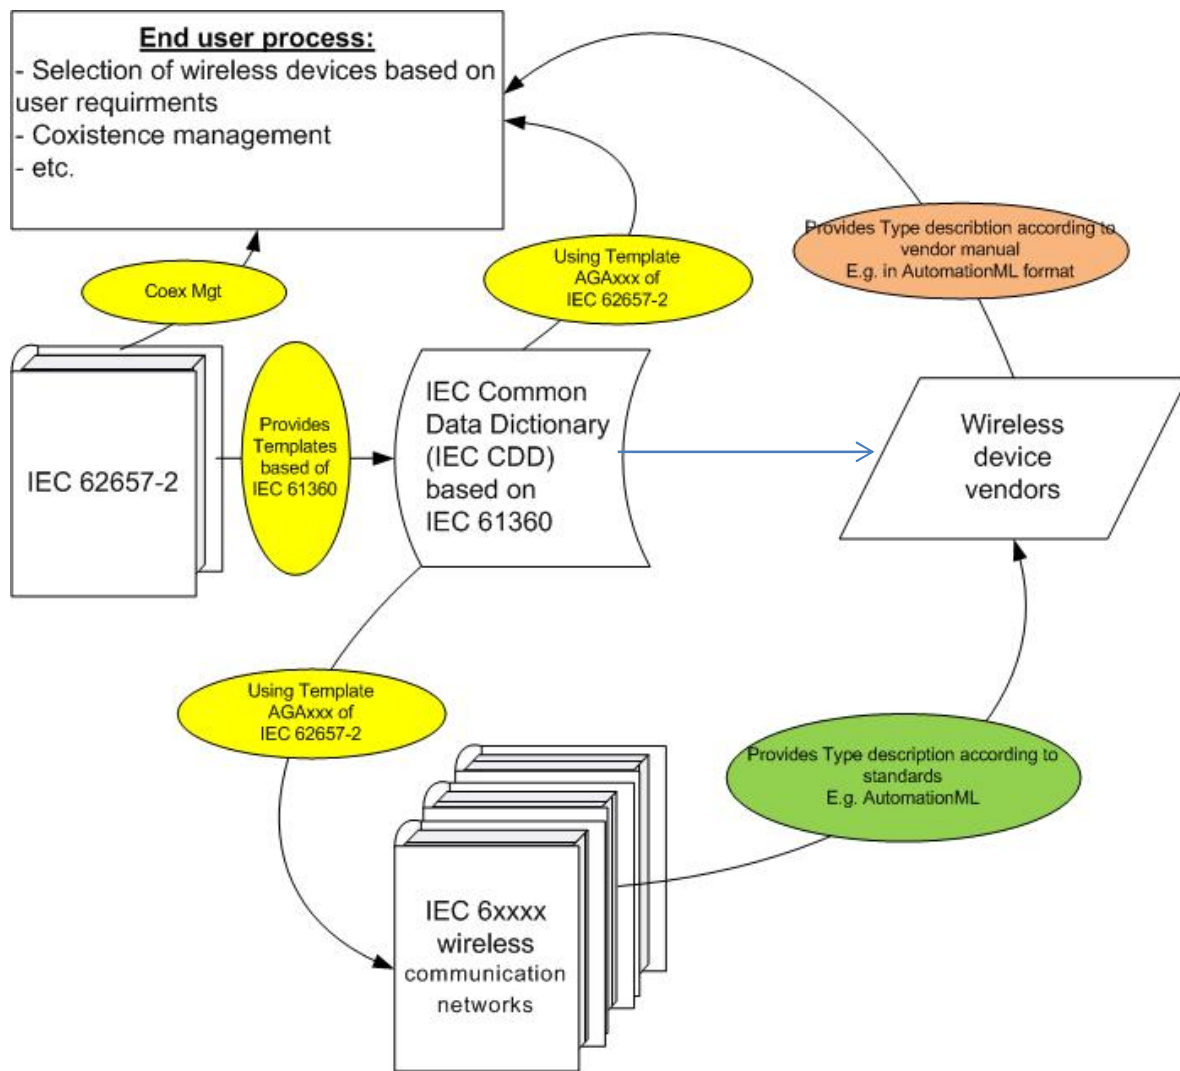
End user process:
- Selection of wireless devices based on user requirments
- Coxistence management
- etc.

Coex Mgt

Using Template AGAxxx of IEC 62657-2

Provides Type describtion according to vendor manual
E.g. in AutomationML format

IEC 62657-2

Provides Templates based of IEC 61360

IEC Common Data Dictionary (IEC CDD) based on IEC 61360

Wireless device vendors

Using Template AGAxxx of IEC 62657-2

Provides Type description according to standards
E.g. AutomationML

IEC 6xxxx wireless communication networks